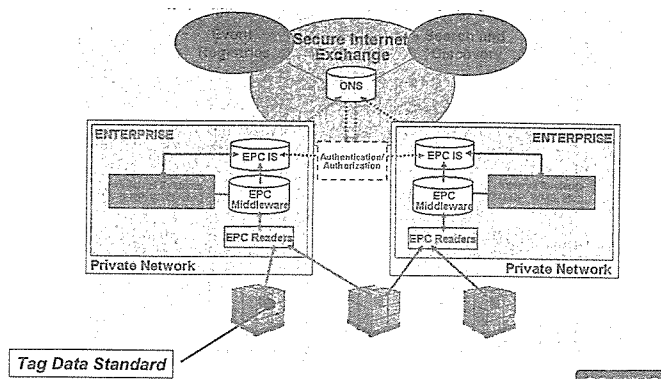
Event Registries

Secure Internet Exchange

Search and Discovery

ONS

ENTERPRISE

EPC IS

Authentication/ Authorization

EPC Middleware

EPC Readers

Private Network

ENTERPRISE

EPC IS

EPC Middleware

EPC Readers

Private Network

Tag Data Standard